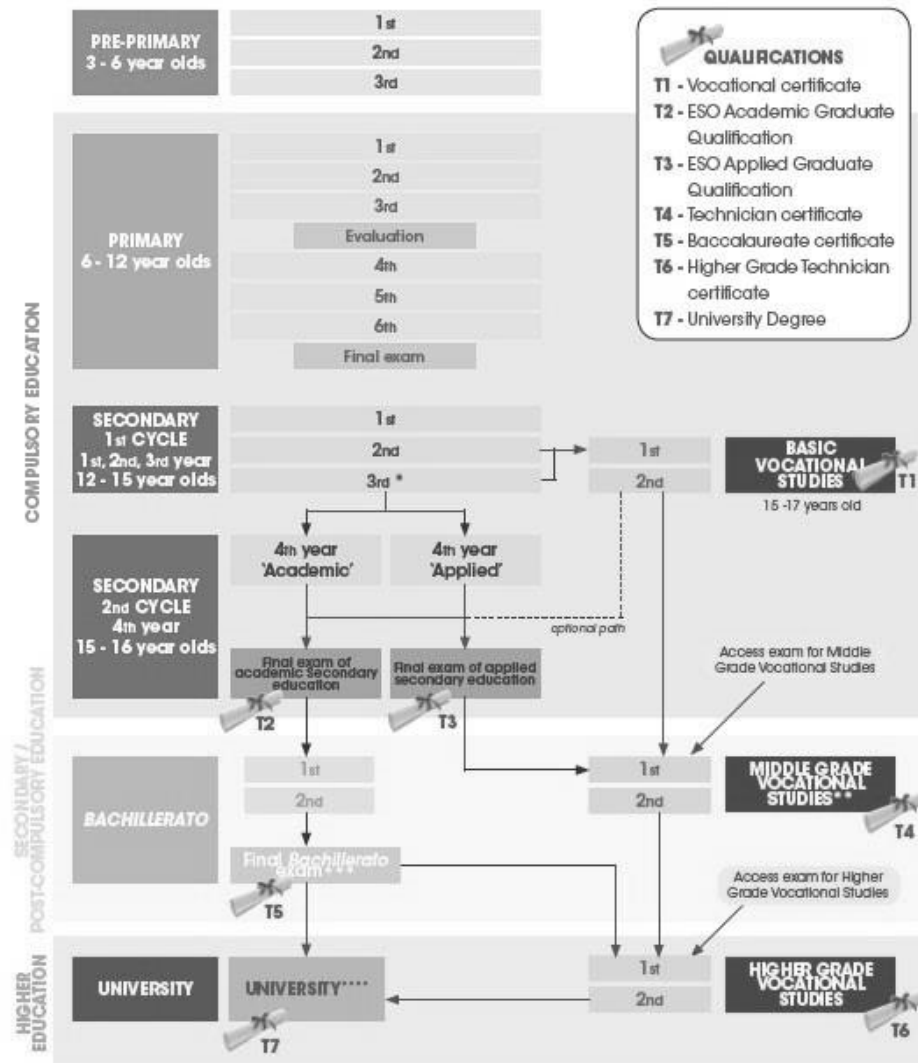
PRE-PRIMARY
3 - 6 year olds

1st
2nd
3rd

QUALIFICATIONS
T1 - Vocational certificate
T2 - ESO Academic Graduate Qualification
T3 - ESO Applied Graduate Qualification
T4 - Technician certificate
T5 - Baccalaureate certificate
T6 - Higher Grade Technician certificate
T7 - University Degree

COMPULSORY EDUCATION

PRIMARY
6 - 12 year olds

1st
2nd
3rd
Evaluation
4th
5th
6th
Final exam

SECONDARY
1st CYCLE
1st, 2nd, 3rd year
12 - 15 year olds

1st
2nd
3rd *

1st
2nd

BASIC VOCATIONAL STUDIES
T1
15 -17 years old

SECONDARY
2nd CYCLE
4th year
15 - 16 year olds

4th year 'Academic'
4th year 'Applied'

optional path

Final exam of academic secondary education
Final exam of applied secondary education

T2
T3

Access exam for Middle Grade Vocational Studies

SECONDARY / POST-COMPULSORY EDUCATION

BACHILLERATO

1st
2nd

Final Bachillerato exam***

T5

1st
2nd

MIDDLE GRADE VOCATIONAL STUDIES**
T4

Access exam for Higher Grade Vocational Studies

HIGHER EDUCATION

UNIVERSITY

UNIVERSITY****
T7

1st
2nd

HIGHER GRADE VOCATIONAL STUDIES
T6